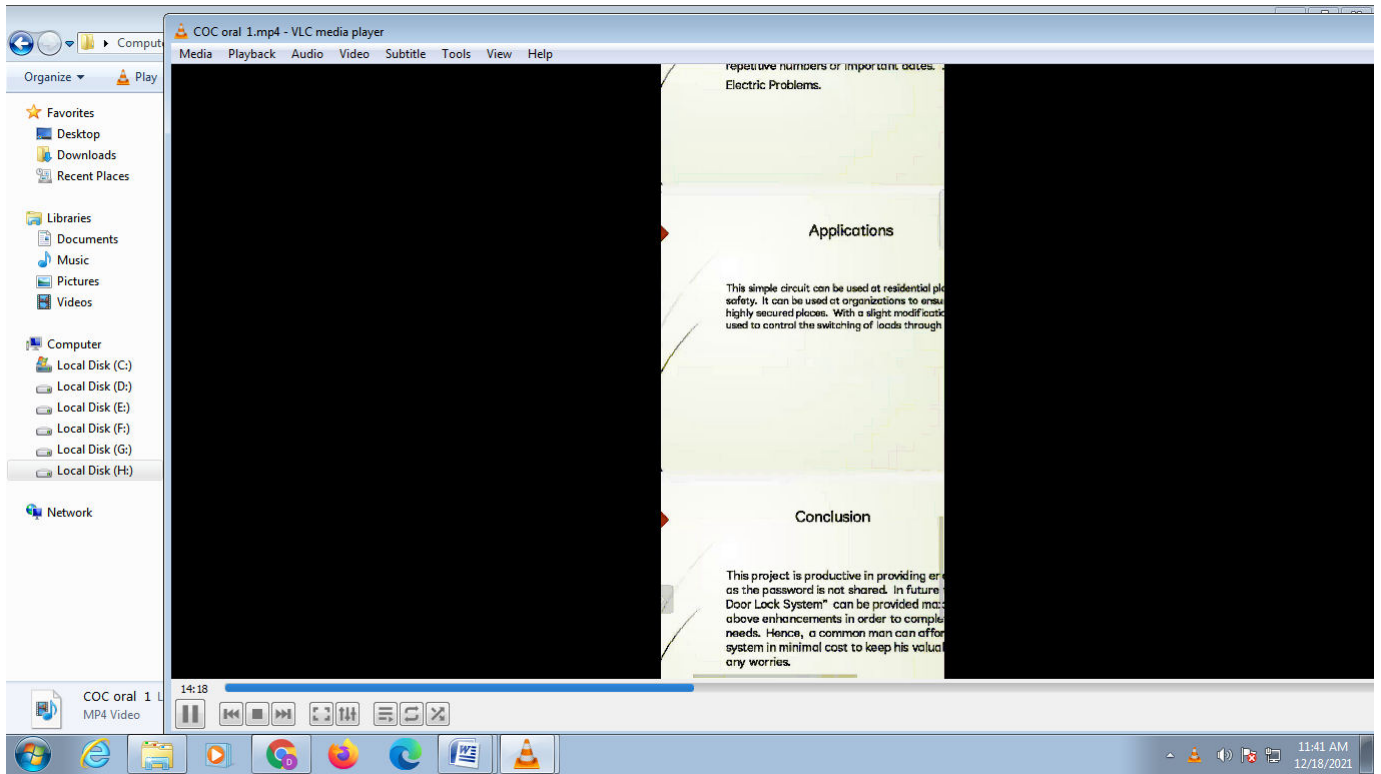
Computer

Organize ▾ Play

Favorites
Desktop
Downloads
Recent Places

Libraries
Documents
Music
Pictures
Videos

Computer
Local Disk (C:)
Local Disk (D:)
Local Disk (E:)
Local Disk (F:)
Local Disk (G:)
Local Disk (H:)

Network

COC oral 1
MP4 Video

COC oral 1.mp4 - VLC media player

Media Playback Audio Video Subtitle Tools View Help

repetitive numbers or important dates. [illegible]
Electric Problems.

Applications

This simple circuit can be used at residential pl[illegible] safety. It can be used at organizations to ensu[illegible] highly secured places. With a slight modificati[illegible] used to control the switching of loads through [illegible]

Conclusion

This project is productive in providing e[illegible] as the password is not shared. In future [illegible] Door Lock System" can be provided ma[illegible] above enhancements in order to comple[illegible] needs. Hence, a common man can affor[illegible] system in minimal cost to keep his valua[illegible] any worries.

14:18

11:41 AM
12/18/2021